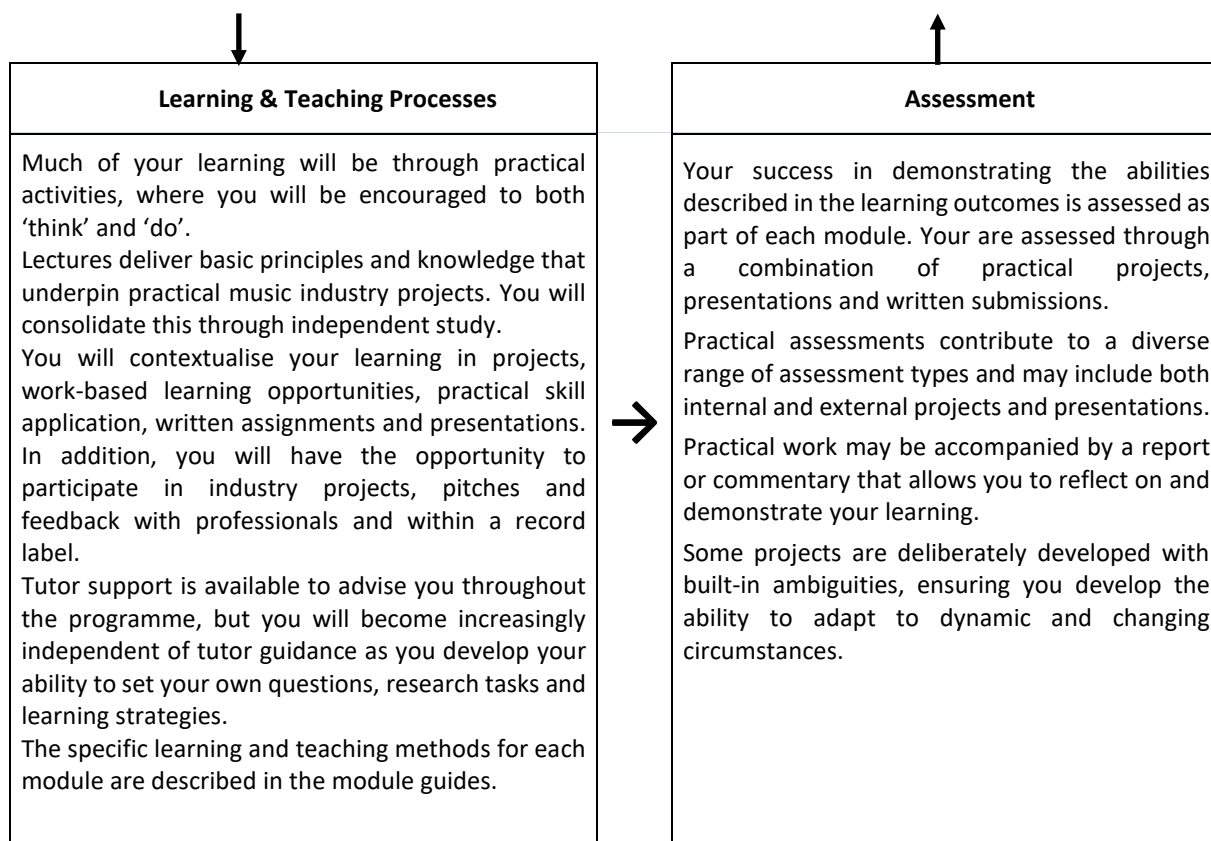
**Learning & Teaching Processes**

Much of your learning will be through practical activities, where you will be encouraged to both 'think' and 'do'.

Lectures deliver basic principles and knowledge that underpin practical music industry projects. You will consolidate this through independent study.

You will contextualise your learning in projects, work-based learning opportunities, practical skill application, written assignments and presentations.

In addition, you will have the opportunity to participate in industry projects, pitches and feedback with professionals and within a record label.

Tutor support is available to advise you throughout the programme, but you will become increasingly independent of tutor guidance as you develop your ability to set your own questions, research tasks and learning strategies.

The specific learning and teaching methods for each module are described in the module guides.

→

**Assessment**

Your success in demonstrating the abilities described in the learning outcomes is assessed as part of each module. Your are assessed through a combination of practical projects, presentations and written submissions.

Practical assessments contribute to a diverse range of assessment types and may include both internal and external projects and presentations.

Practical work may be accompanied by a report or commentary that allows you to reflect on and demonstrate your learning.

Some projects are deliberately developed with built-in ambiguities, ensuring you develop the ability to adapt to dynamic and changing circumstances.